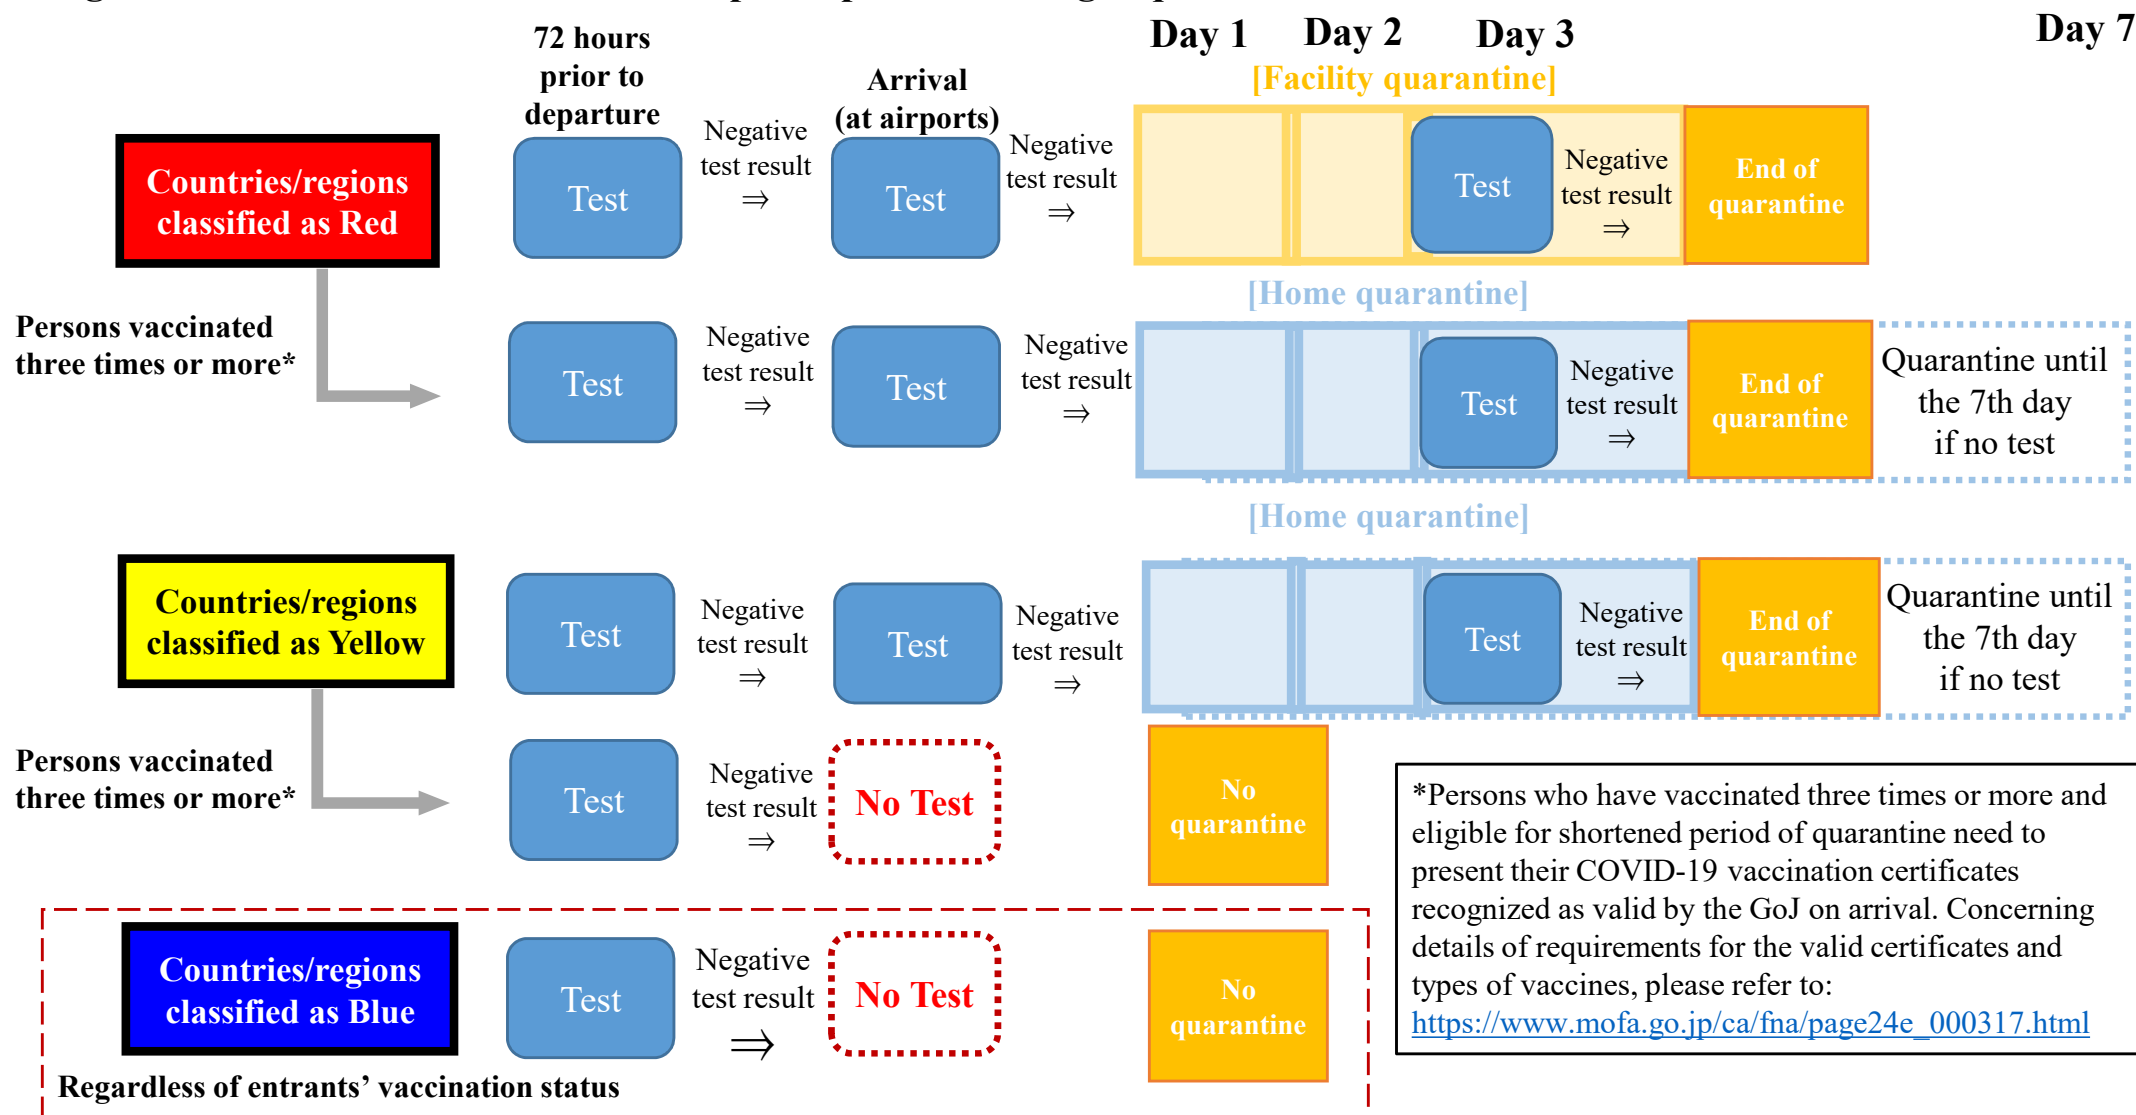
72 hours prior to departure

Arrival (at airports)

Day 1 Day 2 Day 3 Day 7

[Facility quarantine]

Countries/regions classified as Red

Test

Negative test result ⇒

Test

Negative test result ⇒

Test

Negative test result ⇒

End of quarantine

[Home quarantine]

Persons vaccinated three times or more*

Test

Negative test result ⇒

Test

Negative test result ⇒

Test

Negative test result ⇒

End of quarantine

Quarantine until the 7th day if no test

[Home quarantine]

Countries/regions classified as Yellow

Test

Negative test result ⇒

Test

Negative test result ⇒

Test

Negative test result ⇒

End of quarantine

Quarantine until the 7th day if no test

Persons vaccinated three times or more*

Test

Negative test result ⇒

No Test

No quarantine

*Persons who have vaccinated three times or more and eligible for shortened period of quarantine need to present their COVID-19 vaccination certificates recognized as valid by the GoJ on arrival. Concerning details of requirements for the valid certificates and types of vaccines, please refer to: https://www.mofa.go.jp/ca/fna/page24e_000317.html

Countries/regions classified as Blue

Test

Negative test result ⇒

No Test

No quarantine

Regardless of entrants' vaccination status